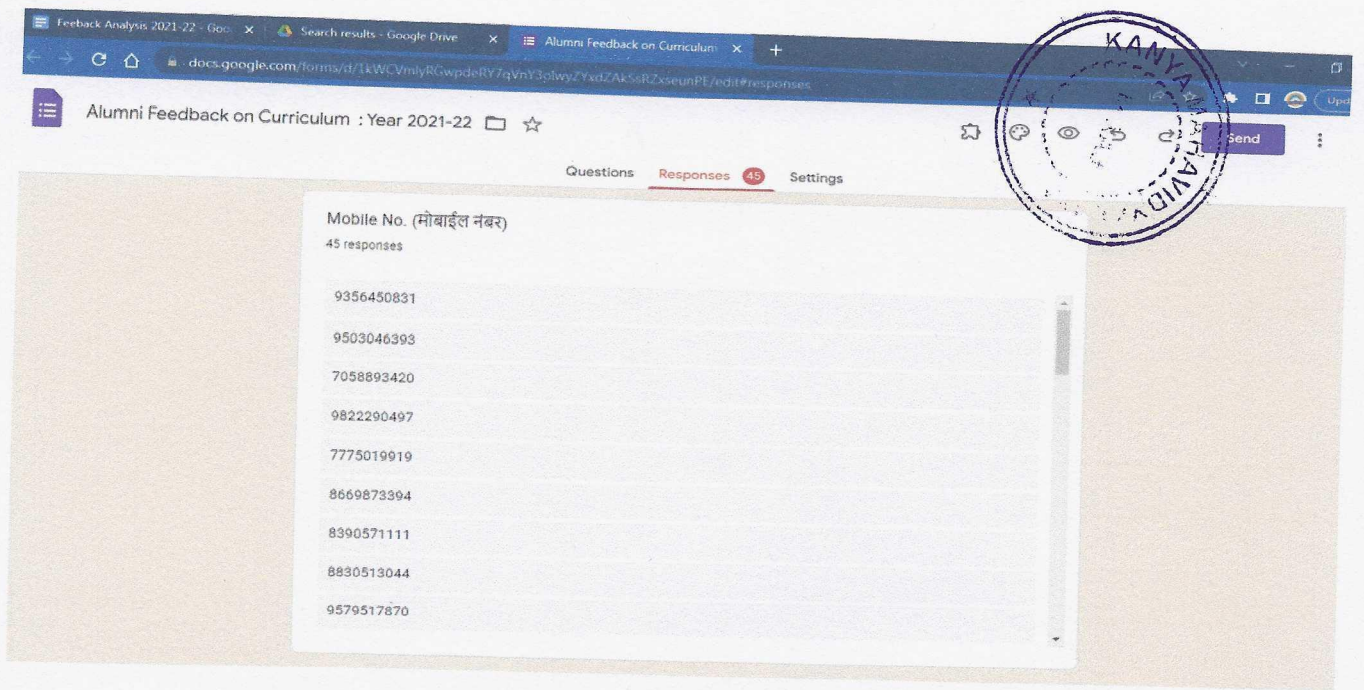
Feeback Analysis 2021-22 - Goo ×
Search results - Google Drive ×
Alumni Feedback on Curriculum ×
+
docs.google.com/forms/d/1kWCVmlyRGwpdeRY7qVnY3plwyZYxdZAkSsRZxseunPE/edit#responses
Upd

Alumni Feedback on Curriculum : Year 2021-22

Send

Questions Responses 45 Settings

KANYA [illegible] VID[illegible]

Mobile No. (मोबाईल नंबर)
45 responses

9356450831
9503046393
7058893420
9822290497
7775019919
8669873394
8390571111
8830513044
9579517870